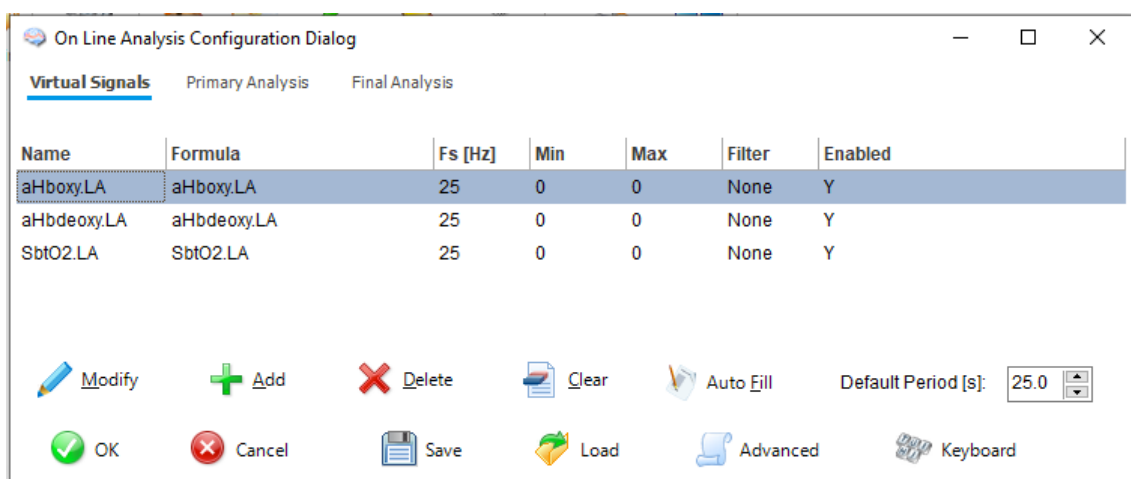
On Line Analysis Configuration Dialog

Virtual Signals Primary Analysis Final Analysis

| Name | Formula | Fs [Hz] | Min | Max | Filter | Enabled |
|---|---|---|---|---|---|---|
| aHboxy.LA | aHboxy.LA | 25 | 0 | 0 | None | Y |
| aHbdeoxy.LA | aHbdeoxy.LA | 25 | 0 | 0 | None | Y |
| SbtO2.LA | SbtO2.LA | 25 | 0 | 0 | None | Y |

Modify Add Delete Clear Auto Fill Default Period [s]: 25.0

OK Cancel Save Load Advanced Keyboard